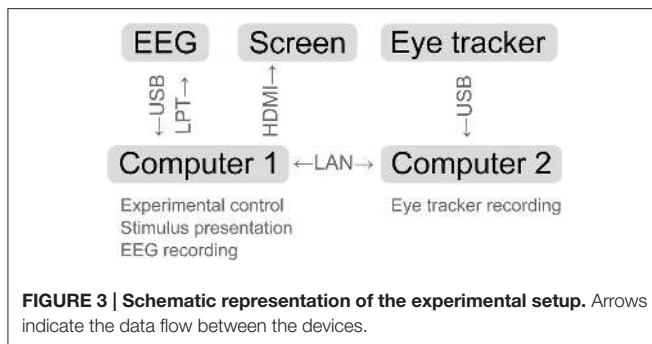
EEG

Screen

Eye tracker

←USB

LPT→

HDMI→

←USB

Computer 1 ←LAN→ Computer 2

Experimental control
Stimulus presentation
EEG recording

Eye tracker recording

**FIGURE 3 | Schematic representation of the experimental setup.** Arrows indicate the data flow between the devices.